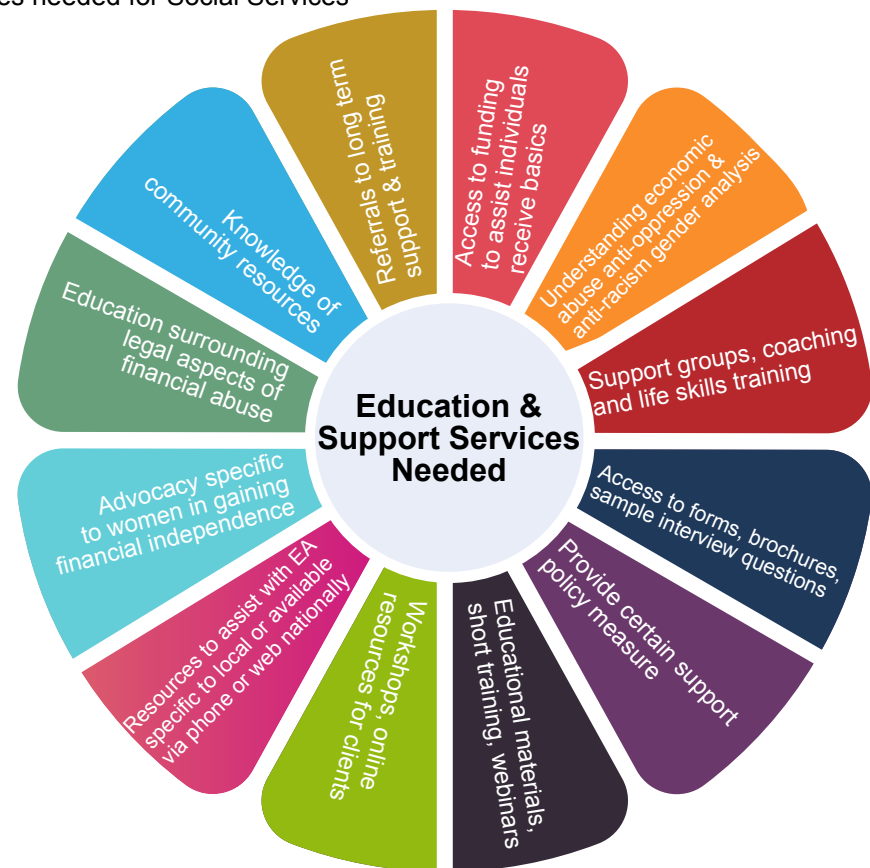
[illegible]s needed for Social Services

Education & Support Services Needed

Access to funding to assist individuals receive basics

Understanding economic abuse anti-oppression & anti-racism gender analysis

Support groups, coaching and life skills training

Access to forms, brochures, sample interview questions

Provide certain support policy measure

Educational materials, short training, webinars

Workshops, online resources for clients

Resources to assist with EA specific to local or available via phone or web nationally

Advocacy specific to women in gaining financial independence

Education surrounding legal aspects of financial abuse

Knowledge of community resources

Referrals to long term support & training